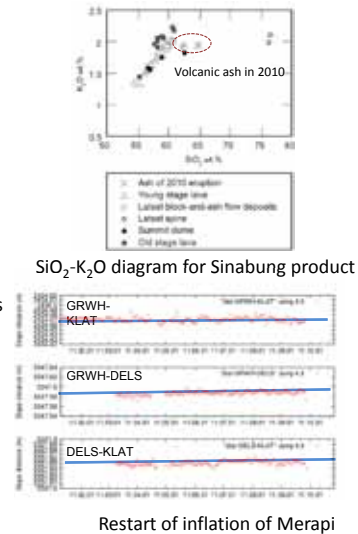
2.5

2

1.5

1

0.5

$K_2O$ wt %

Volcanic ash in 2010

50 55 60 65 70 75 80

$SiO_2$ wt %

Ash of 2010 eruption
Young stage lava
Latest block-and-ash flow deposits
Latest spine
Summit dome
Old stage lava

$SiO_2$-$K_2O$ diagram for Sinabung product

GRWH-KLAT

GRWH-DELS

DELS-KLAT

Slope distance (m)

Restart of inflation of Merapi